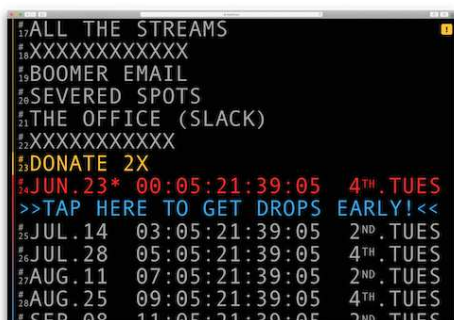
#17ALL THE STREAMS
#18XXXXXXXXXXXX
#19BOOMER EMAIL
#20SEVERED SPOTS
#21THE OFFICE (SLACK)
#22XXXXXXXXXXX
#23DONATE 2X
#24JUN.23* 00:05:21:39:05 4TH.TUES
>>TAP HERE TO GET DROPS EARLY!<<
#25JUL.14 03:05:21:39:05 2ND.TUES
#26JUL.28 05:05:21:39:05 4TH.TUES
#27AUG.11 07:05:21:39:05 2ND.TUES
#28AUG.25 09:05:21:39:05 4TH.TUES
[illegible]